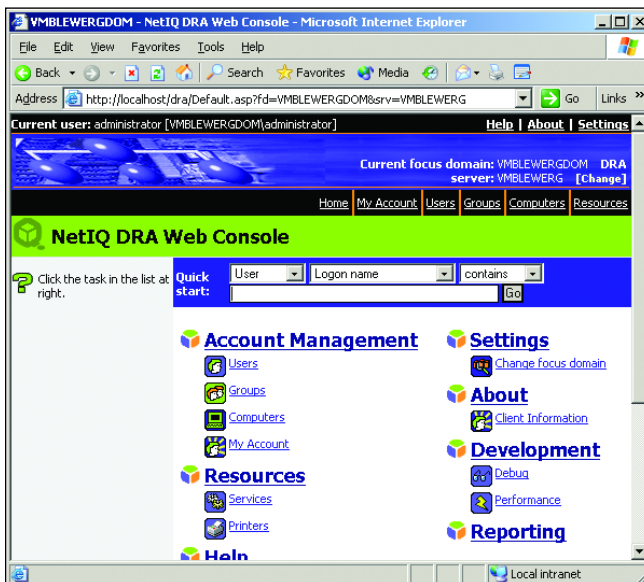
VMBLEWERGDOM - NetIQ DRA Web Console - Microsoft Internet Explorer

File Edit View Favorites Tools Help

Back Search Favorites Media

Address http://localhost/dra/Default.asp?fd=VMBLEWERGDOM&srv=VMBLEWERG Go Links »

Current user: administrator [VMBLEWERGDOM\administrator] Help | About | Settings

Current focus domain: VMBLEWERGDOM DRA server: VMBLEWERG [Change]

Home | My Account | Users | Groups | Computers | Resources

NetIQ DRA Web Console

Click the task in the list at right.

Quick start: User Logon name contains Go

Account Management
Users
Groups
Computers
My Account

Resources
Services
Printers

Help

Settings
Change focus domain

About
Client Information

Development
Debug
Performance

Reporting

Local intranet